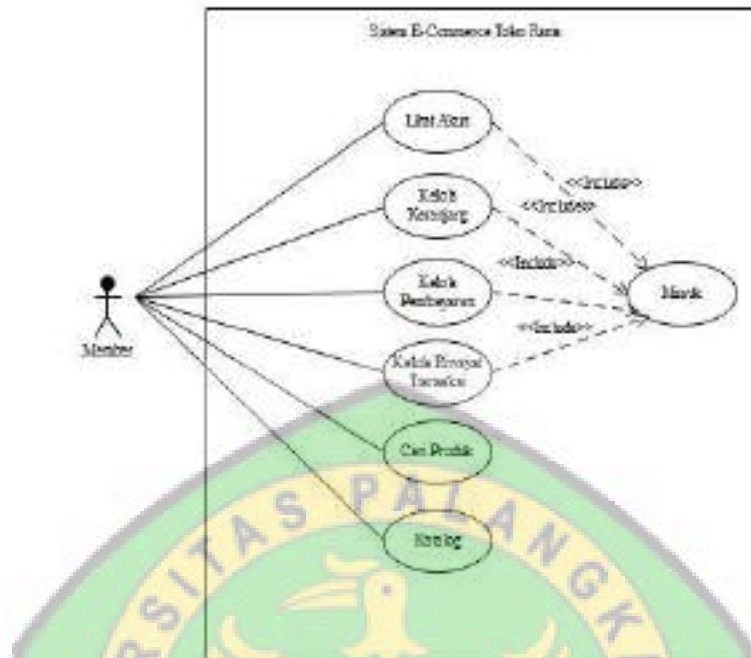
Sistem E-Commerce Toko Rara

Lihat Akun

Kelola Keranjang

Kelola Pembayaran

Kelola Riwayat Transaksi

Cari Produk

Katalog

Masuk

<<Include>>

<<Include>>

<<Include>>

<<Include>>

Member

RSITAS PALANGK